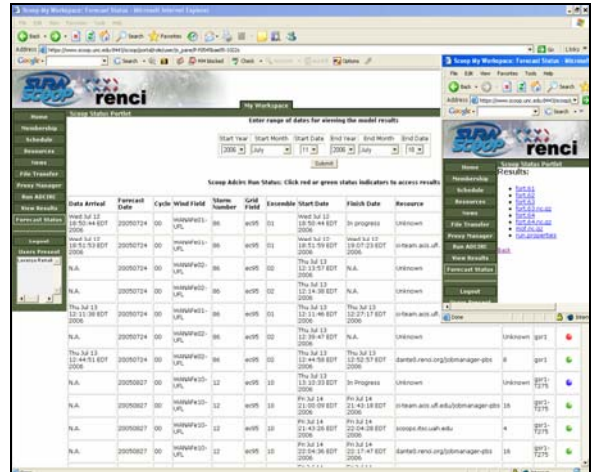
Scoop My Workspace: Forecast Status - Microsoft Internet Explorer

File Edit View Favorites Tools Help

Back Search Favorites

Address https://www.scoop.unc.edu/

Google

renci

My Workspace

Home
Membership
Schedule
Resources
News
File Transfer
Proxy Manager
Run ADCIRC
View Results
Forecast Status

Logout

Scoop Status Portlet

Enter range of dates for viewing the model results

| Start Year | Start Month | Start Date | End Year | End Month | End Date |
|---|---|---|---|---|---|
| 2006 | July | 11 | 2006 | July | 18 |

Submit

Scoop Adcirc Run Status: Click red or green status indicators to access results

| Data Arrival | Forecast Date | Cycle | Wind Field | Storm Number | Grid Field | Ensemble | Start Date | Finish Date | Resource |
|---|---|---|---|---|---|---|---|---|---|
| Wed Jul 12 18:50:44 EDT 2006 | 20050724 | 00 | WANAFe01-UFL | 86 | ec95 | 01 | Wed Jul 12 18:50:44 EDT 2006 | In progress | Unknown |
| Wed Jul 12 18:51:53 EDT 2006 | 20050724 | 00 | WANAFe01-UFL | 86 | ec95 | 01 | Wed Jul 12 18:51:59 EDT 2006 | Wed Jul 12 19:07:23 EDT 2006 | o-team.acs.ufl |
| N.A. | 20050724 | 00 | WANAFe02-UFL | 86 | ec95 | 02 | Thu Jul 13 12:13:57 EDT 2006 | N.A. | Unknown |
| N.A. | 20050724 | 00 | WANAFe02-UFL | 86 | ec95 | 02 | Thu Jul 13 12:14:38 EDT 2006 | N.A. | Unknown |
| Thu Jul 13 12:11:38 EDT 2006 | 20050724 | 00 | WANAFe01-UFL | 86 | ec95 | 01 | Thu Jul 13 12:11:46 EDT 2006 | Thu Jul 13 12:27:17 EDT 2006 | o-team.acs.ufl |
| N.A. | 20050724 | 00 | WANAFe02-UFL | 86 | ec95 | 02 | Thu Jul 13 12:39:47 EDT 2006 | N.A. | Unknown |
| Thu Jul 13 12:44:51 EDT 2006 | 20050724 | 00 | WANAFe02-UFL | 86 | ec95 | 02 | Thu Jul 13 12:44:58 EDT 2006 | Thu Jul 13 12:52:57 EDT 2006 | dante0.renci.org/jobmanager-pbs |
| N.A. | 20050827 | 00 | WANAFe10-UFL | 12 | ec95 | 10 | Thu Jul 13 13:10:33 EDT 2006 | In Progress | Unknown |
| N.A. | 20050827 | 00 | WANAFe10-UFL | 12 | ec95 | 10 | Fri Jul 14 21:00:09 EDT 2006 | Fri Jul 14 21:43:18 EDT 2006 | o-team.acs.ufl.edu/jobmanager-pbs |
| N.A. | 20050827 | 00 | WANAFe10-UFL | 12 | ec95 | 10 | Fri Jul 14 21:43:26 EDT 2006 | Fri Jul 14 22:04:28 EDT 2006 | scoops.itsc.uah.edu |
| N.A. | 20050827 | 00 | WANAFe10-UFL | 12 | ec95 | 10 | Fri Jul 14 22:04:36 EDT 2006 | Fri Jul 14 22:17:47 EDT 2006 | dante0.renci.org/jobmanager-pbs |

Scoop My Workspace: Forecast Status - Microsoft

File Edit View Favorites Tools Help

renci

Home
Membership
Schedule
Resources
News
File Transfer
Proxy Manager
Run ADCIRC
View Results
Forecast Status

Logout

Scoop Status Portlet

Results:

fort.61
fort.62
fort.63
fort.63.nc.gz
fort.64
fort.64.nc.gz
maxele.63
run.properties

Back

Done

Unknown | gpr1
Unknown | gpr1
8 | gpr1
Unknown | gpr1-T275
16 | gpr1-T275
4 | gpr1-T275
16 | gpr1-T275